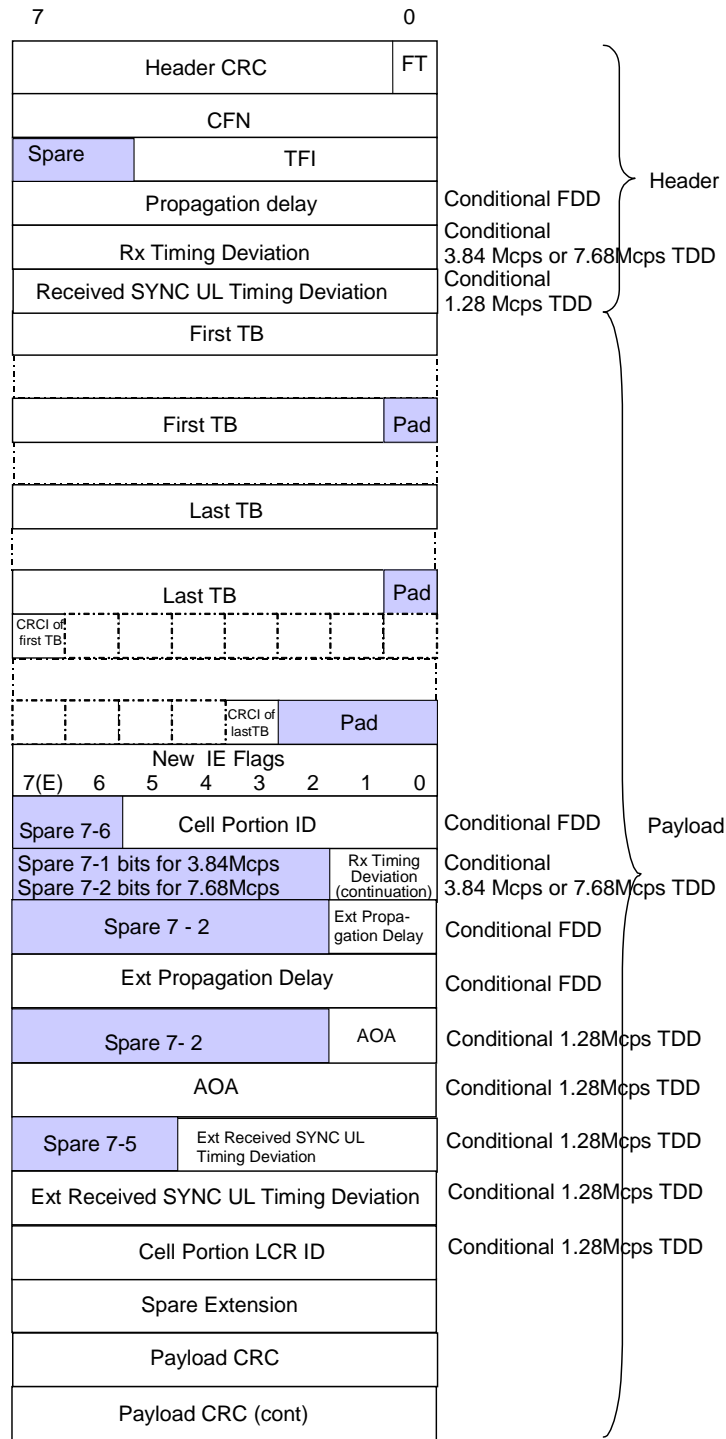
7 0

Header CRC FT

CFN

Spare TFI

Propagation delay Conditional FDD

Rx Timing Deviation Conditional 3.84 Mcps or 7.68Mcps TDD

Received SYNC UL Timing Deviation Conditional 1.28 Mcps TDD

Header

First TB

First TB Pad

Last TB

Last TB Pad

CRCI of first TB

CRCI of lastTB Pad

New IE Flags

| 7(E) | 6 | 5 | 4 | 3 | 2 | 1 | 0 |
|---|---|---|---|---|---|---|---|

Spare 7-6 Cell Portion ID Conditional FDD

Spare 7-1 bits for 3.84Mcps
Spare 7-2 bits for 7.68Mcps
Rx Timing Deviation (continuation) Conditional 3.84 Mcps or 7.68Mcps TDD

Spare 7 - 2 Ext Propagation Delay Conditional FDD

Ext Propagation Delay Conditional FDD

Spare 7- 2 AOA Conditional 1.28Mcps TDD

AOA Conditional 1.28Mcps TDD

Spare 7-5 Ext Received SYNC UL Timing Deviation Conditional 1.28Mcps TDD

Ext Received SYNC UL Timing Deviation Conditional 1.28Mcps TDD

Cell Portion LCR ID Conditional 1.28Mcps TDD

Spare Extension

Payload CRC

Payload CRC (cont)

Payload